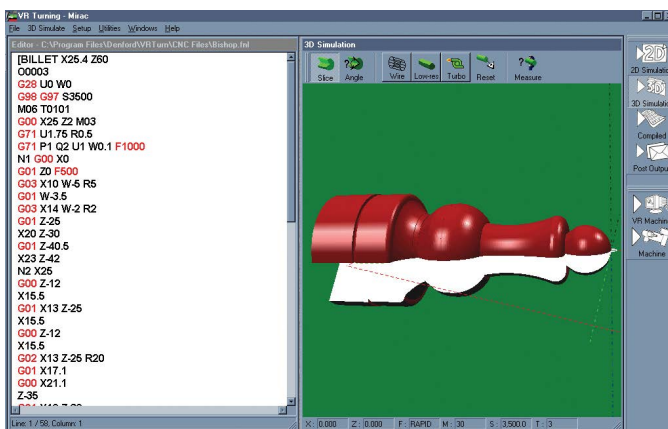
VR Turning - Mirac
File 3D Simulate Setup Utilities Windows Help
Editor - C:\Program Files\Denford\VRTurn\CNC Files\Bishop.fnl
[BILLET X25.4 Z60
O0003
G28 U0 W0
G98 G97 S3500
M06 T0101
G00 X25 Z2 M03
G71 U1.75 R0.5
G71 P1 Q2 U1 W0.1 F1000
N1 G00 X0
G01 Z0 F500
G03 X10 W-5 R5
G01 W-3.5
G03 X14 W-2 R2
G01 Z-25
X20 Z-30
G01 Z-40.5
X23 Z-42
N2 X25
G00 Z-12
X15.5
G01 X13 Z-25
X15.5
G00 Z-12
X15.5
G02 X13 Z-25 R20
G01 X17.1
G00 X21.1
Z-35
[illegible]
Line: 1 / 59, Column: 1
3D Simulation
Slice Angle Wire Low-res Turbo Reset Measure
X: 0.000 Z: 0.000 F: RAPID M: 30 S: 3,500.0 T: 3
2D Simulation
3D Simulation
Compiled
Post Output
VR Machine
Machine